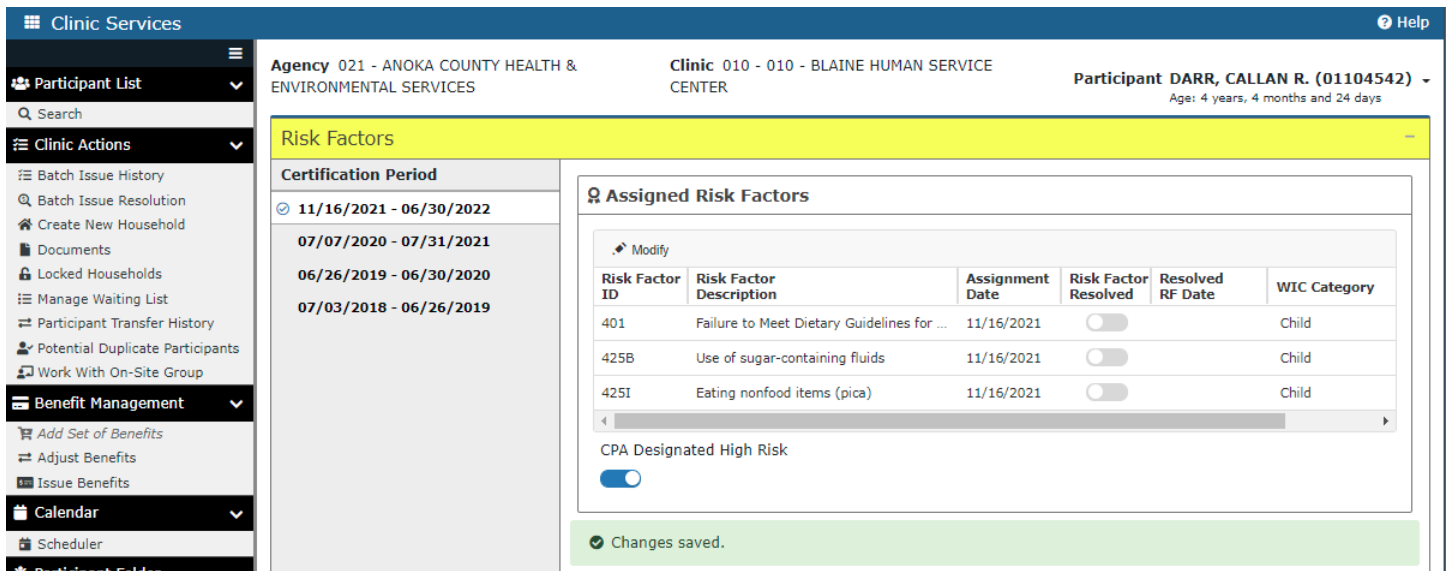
Clinic Services

Help

Participant List

Search

Clinic Actions

Batch Issue History

Batch Issue Resolution

Create New Household

Documents

Locked Households

Manage Waiting List

Participant Transfer History

Potential Duplicate Participants

Work With On-Site Group

Benefit Management

Add Set of Benefits

Adjust Benefits

Issue Benefits

Calendar

Scheduler

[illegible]

Agency 021 - ANOKA COUNTY HEALTH & ENVIRONMENTAL SERVICES

Clinic 010 - 010 - BLAINE HUMAN SERVICE CENTER

Participant DARR, CALLAN R. (01104542)
Age: 4 years, 4 months and 24 days

Risk Factors

Certification Period

11/16/2021 - 06/30/2022

07/07/2020 - 07/31/2021

06/26/2019 - 06/30/2020

07/03/2018 - 06/26/2019

Assigned Risk Factors

Modify

| Risk Factor ID | Risk Factor Description | Assignment Date | Risk Factor Resolved | Resolved RF Date | WIC Category |
|---|---|---|---|---|---|
| 401 | Failure to Meet Dietary Guidelines for ... | 11/16/2021 | | | Child |
| 425B | Use of sugar-containing fluids | 11/16/2021 | | | Child |
| 425I | Eating nonfood items (pica) | 11/16/2021 | | | Child |

CPA Designated High Risk

Changes saved.